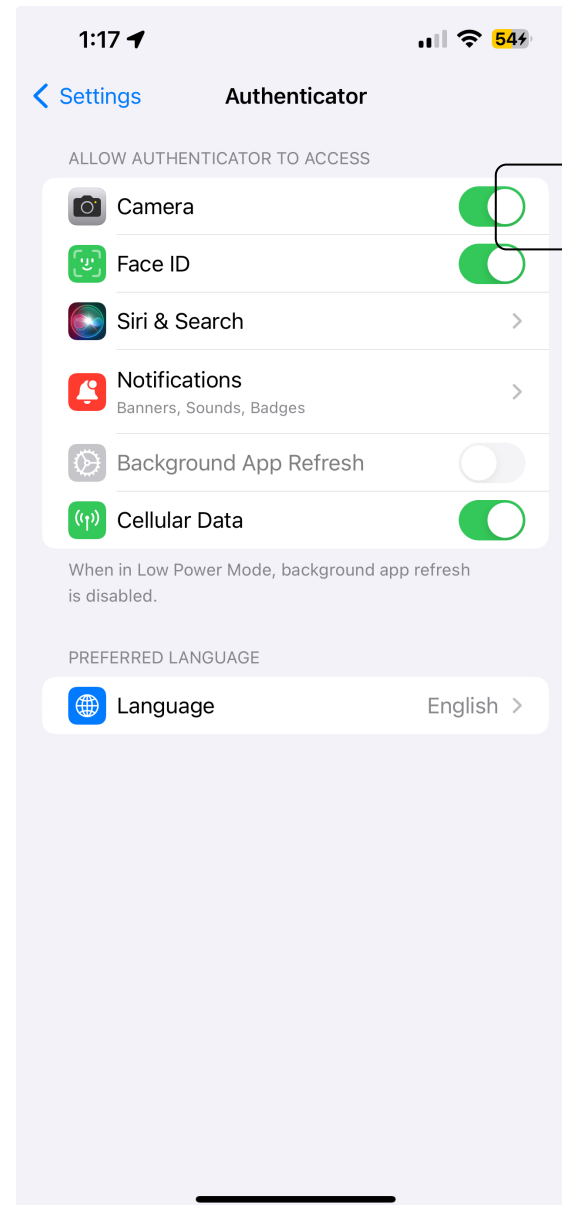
1:17

54

Settings

Authenticator

ALLOW AUTHENTICATOR TO ACCESS

Camera

Face ID

Siri & Search

Notifications
Banners, Sounds, Badges

Background App Refresh

Cellular Data

When in Low Power Mode, background app refresh is disabled.

PREFERRED LANGUAGE

Language English